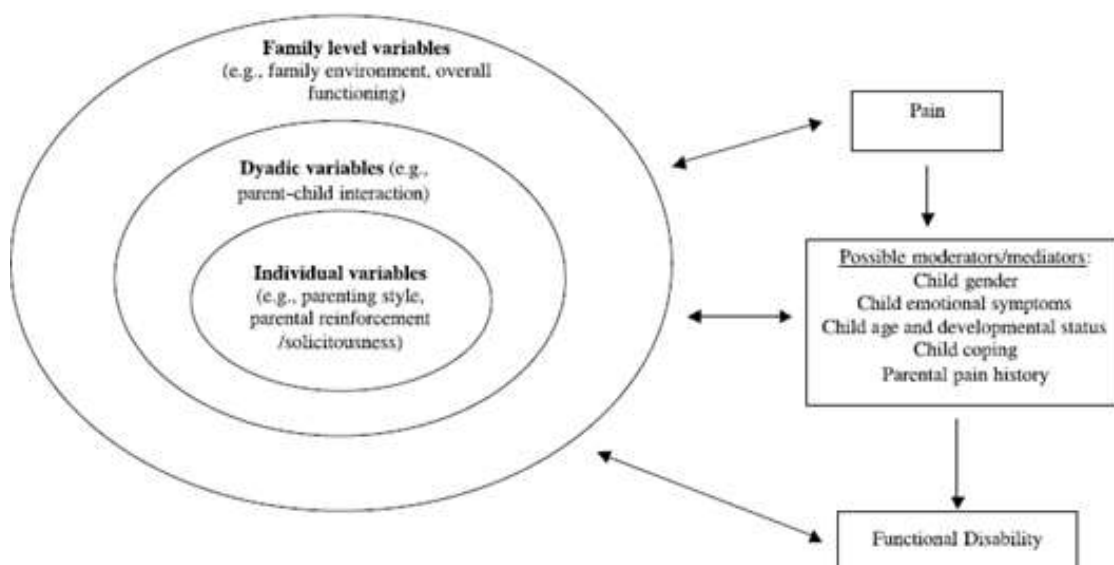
**Family level variables**
(e.g., family environment, overall functioning)

**Dyadic variables** (e.g., parent-child interaction)

**Individual variables**
(e.g., parenting style, parental reinforcement /solicitousness)

Pain

Possible moderators/mediators:
Child gender
Child emotional symptoms
Child age and developmental status
Child coping
Parental pain history

Functional Disability